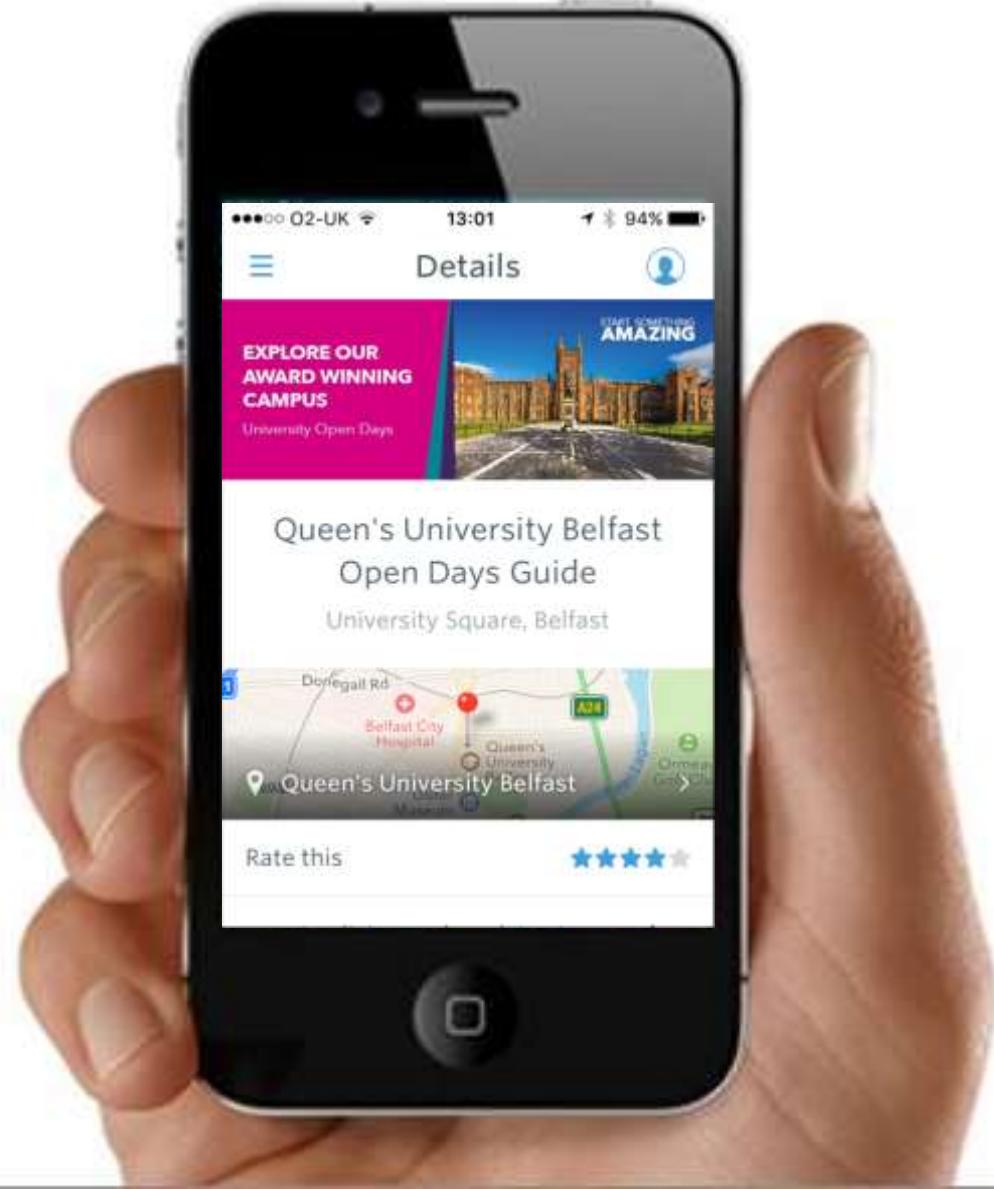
●●●○○ O2-UK 13:01 94%

Details

EXPLORE OUR AWARD WINNING CAMPUS
University Open Days

START SOMETHING
AMAZING

Queen's University Belfast Open Days Guide
University Square, Belfast

Donegall Rd
Belfast City Hospital
Queen's University
A24
Ormeau
Queen's University Belfast

Rate this